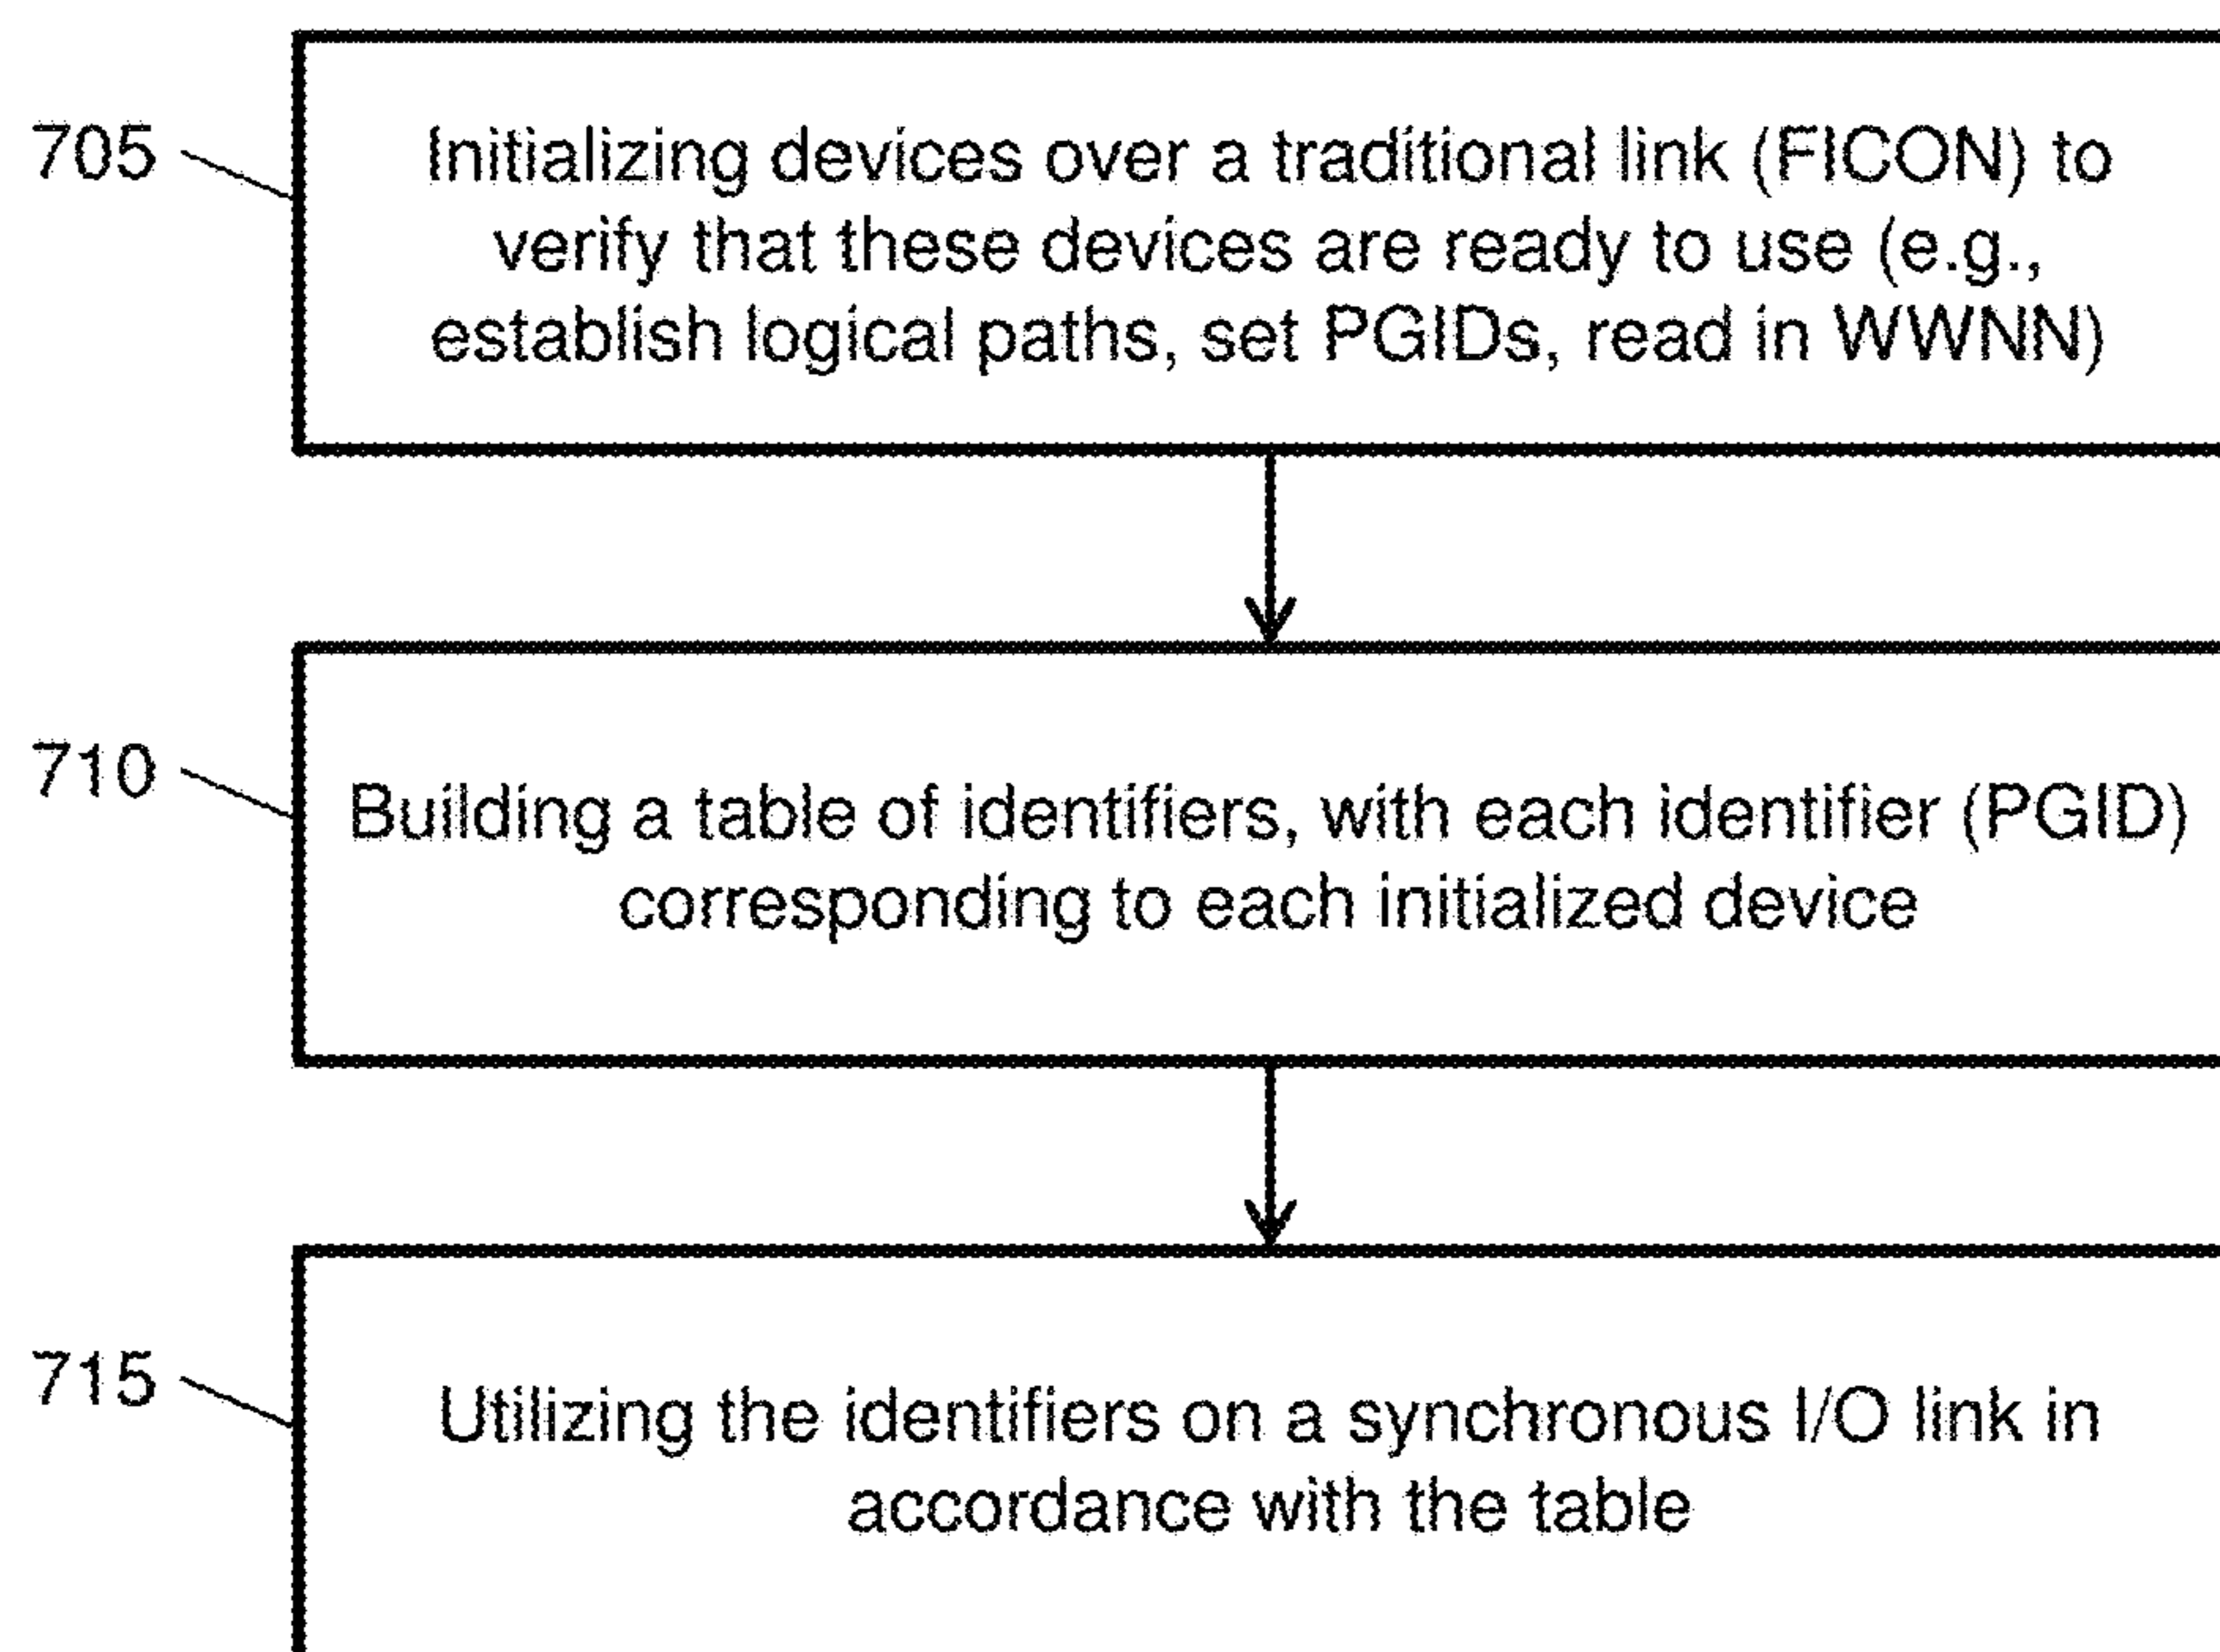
705

Initializing devices over a traditional link (FICON) to verify that these devices are ready to use (e.g., establish logical paths, set PGIDs, read in WWNN)

710

Building a table of identifiers, with each identifier (PGID) corresponding to each initialized device

715

Utilizing the identifiers on a synchronous I/O link in accordance with the table